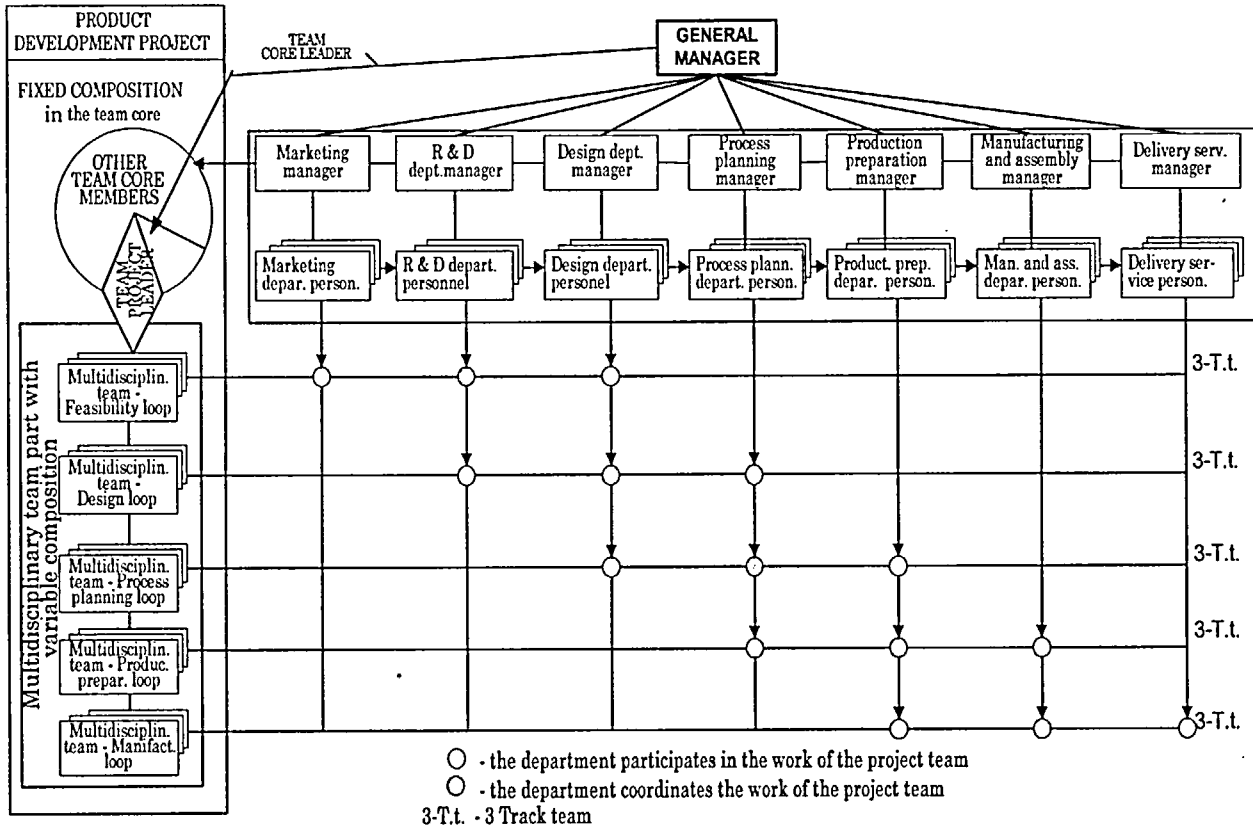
PRODUCT DEVELOPMENT PROJECT

TEAM CORE LEADER

GENERAL MANAGER

FIXED COMPOSITION in the team core

OTHER TEAM CORE MEMBERS

TEAM PROJECT LEADER

Marketing manager

R & D dept.manager

Design dept. manager

Process planning manager

Production preparation manager

Manufacturing and assembly manager

Delivery serv. manager

Marketing depar. person.

R & D depart. personnel

Design depart. personel

Process plann. depart. person.

Product. prep. depar. person.

Man. and ass. depar. person.

Delivery service person.

Multidisciplinary team part with variable composition

Multidisciplin. team - Feasibility loop

Multidisciplin. team - Design loop

Multidisciplin. team - Process planning loop

Multidisciplin. team - Produc. prepar. loop

Multidisciplin. team - Manifact. loop

3-T.t.

3-T.t.

3-T.t.

3-T.t.

3-T.t.

O - the department participates in the work of the project team

O - the department coordinates the work of the project team

3-T.t. - 3 Track team